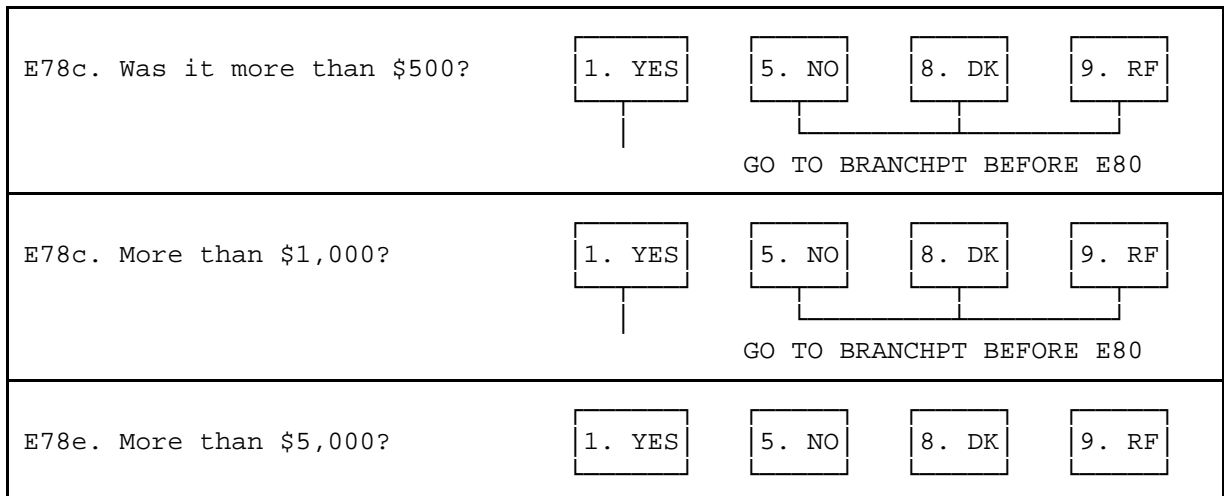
E78c. Was it more than \$500?

1. YES

5. NO

8. DK

9. RF

GO TO BRANCHPT BEFORE E80

E78c. More than \$1,000?

1. YES

5. NO

8. DK

9. RF

GO TO BRANCHPT BEFORE E80

E78e. More than \$5,000?

1. YES

5. NO

8. DK

9. RF